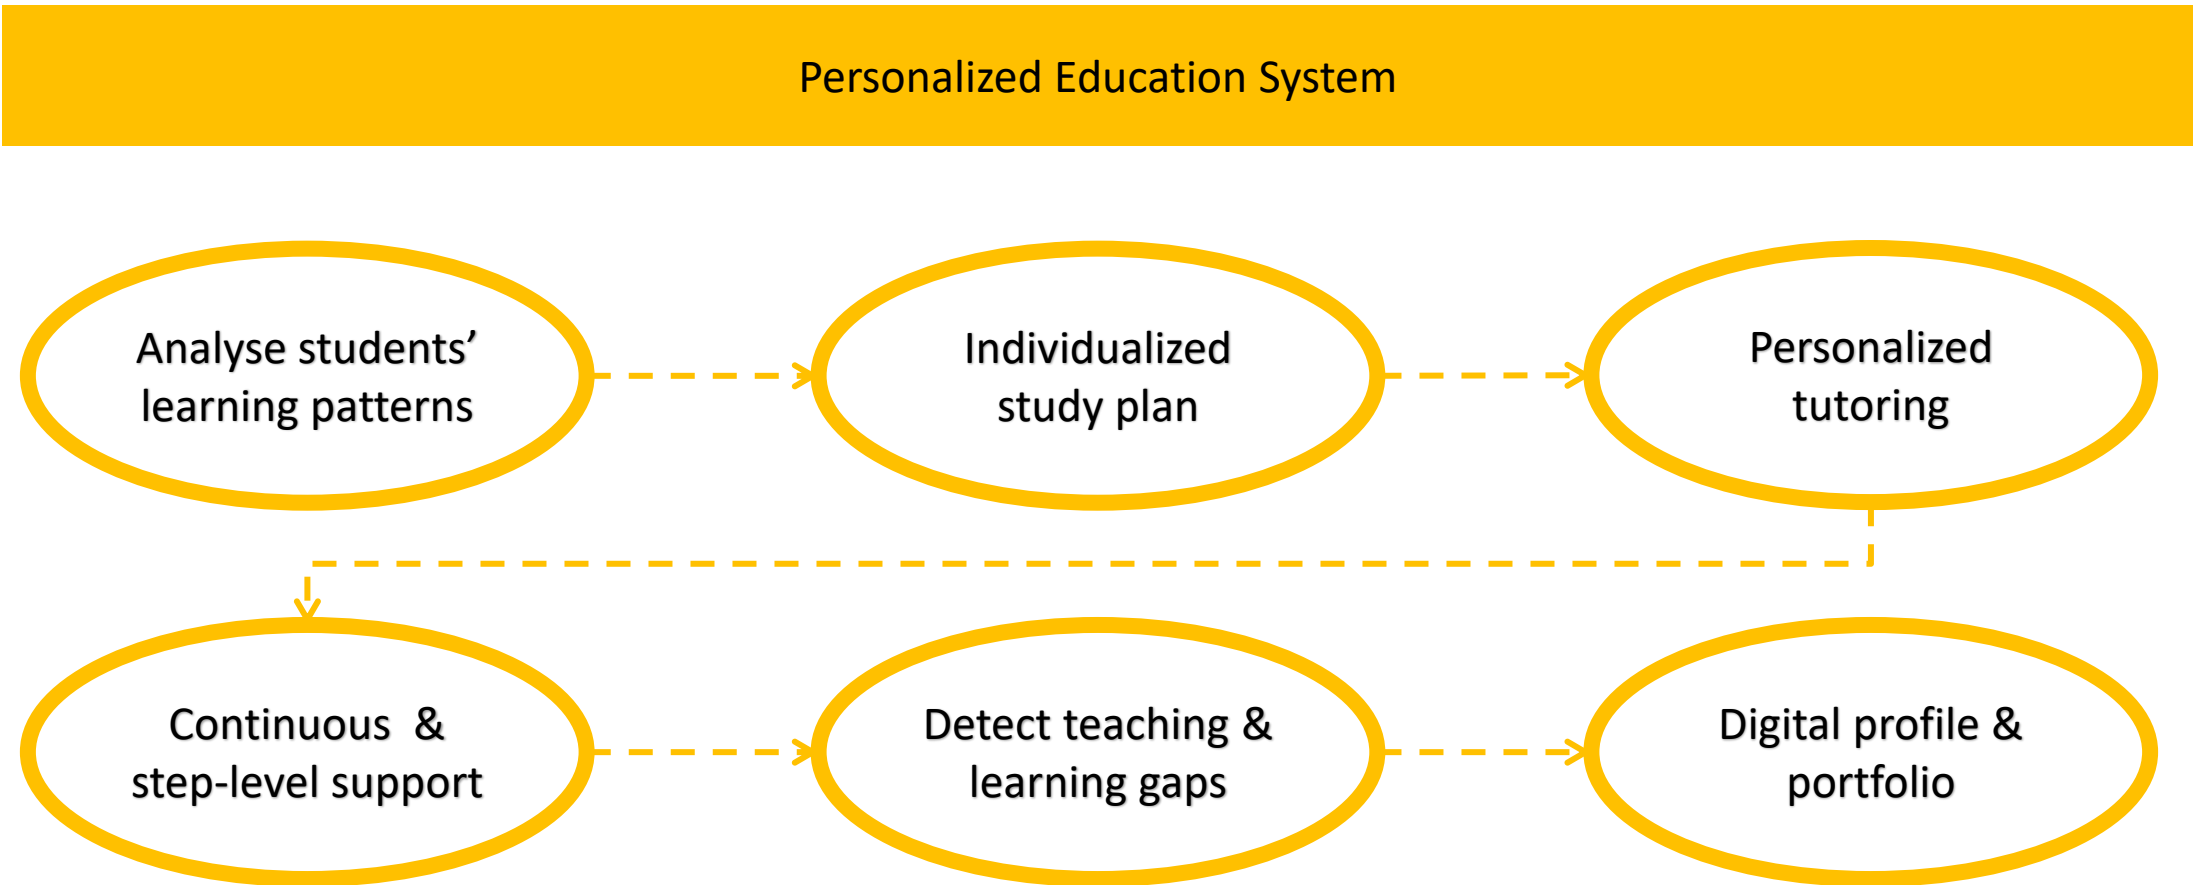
Personalized Education System

Analyse students' learning patterns

Individualized study plan

Personalized tutoring

Continuous & step-level support

Detect teaching & learning gaps

Digital profile & portfolio